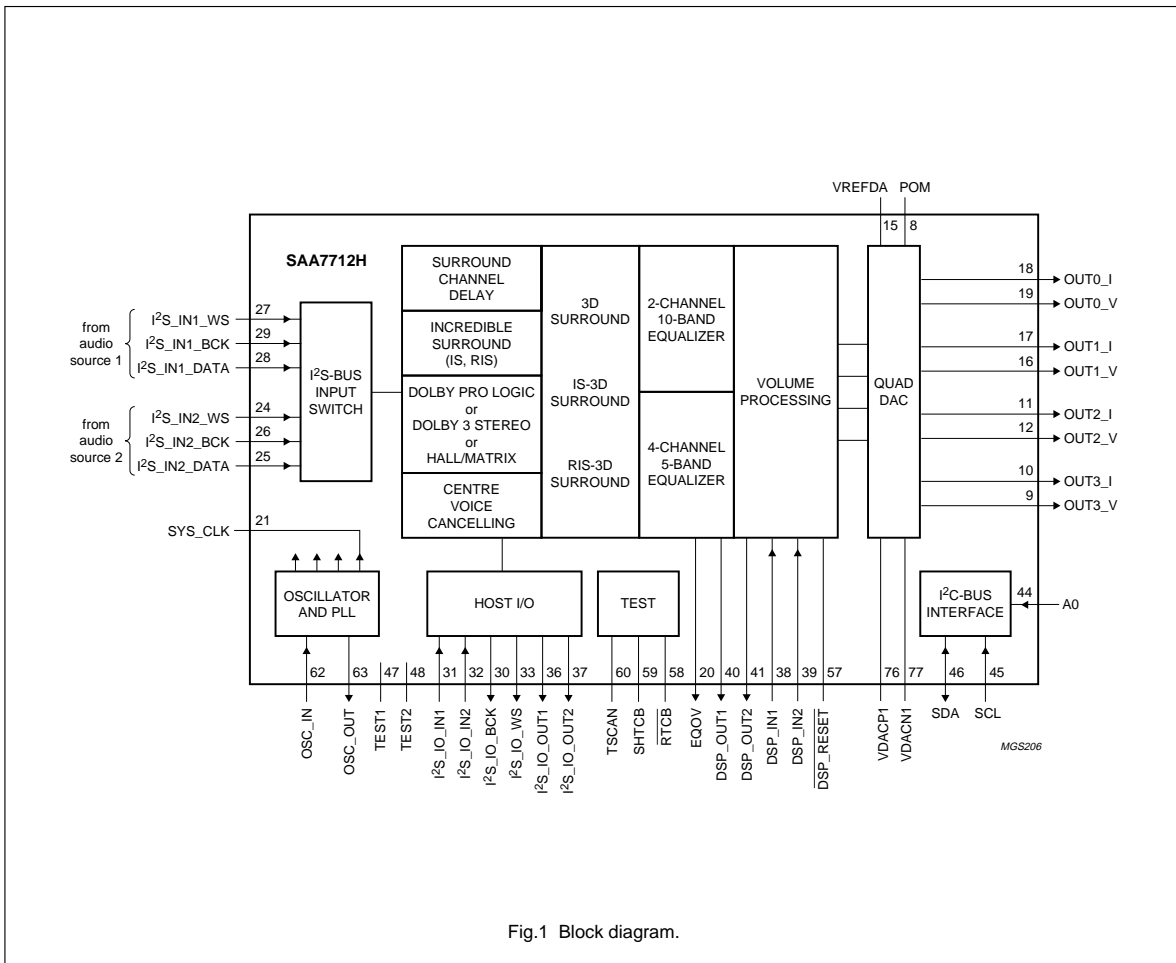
VREFDA POM
15 8

SAA7712H

from audio source 1
I$^2$S_IN1_WS 27
I$^2$S_IN1_BCK 29
I$^2$S_IN1_DATA 28

from audio source 2
I$^2$S_IN2_WS 24
I$^2$S_IN2_BCK 26
I$^2$S_IN2_DATA 25

SYS_CLK 21

I$^2$S-BUS INPUT SWITCH

SURROUND CHANNEL DELAY

INCREDIBLE SURROUND (IS, RIS)

DOLBY PRO LOGIC or DOLBY 3 STEREO or HALL/MATRIX

CENTRE VOICE CANCELLING

3D SURROUND

IS-3D SURROUND

RIS-3D SURROUND

2-CHANNEL 10-BAND EQUALIZER

4-CHANNEL 5-BAND EQUALIZER

VOLUME PROCESSING

QUAD DAC

18 OUT0_I
19 OUT0_V
17 OUT1_I
16 OUT1_V
11 OUT2_I
12 OUT2_V
10 OUT3_I
9 OUT3_V

OSCILLATOR AND PLL

HOST I/O

TEST

I$^2$C-BUS INTERFACE

44 A0

62 OSC_IN
63 OSC_OUT
47 TEST1
48 TEST2
31 I$^2$S_IO_IN1
32 I$^2$S_IO_IN2
30 I$^2$S_IO_BCK
33 I$^2$S_IO_WS
36 I$^2$S_IO_OUT1
37 I$^2$S_IO_OUT2
60 TSCAN
59 SHTCB
58 $\overline{RTCB}$
20 EQOV
40 DSP_OUT1
41 DSP_OUT2
38 DSP_IN1
39 DSP_IN2
57 $\overline{DSP\_RESET}$
76 VDACP1
77 VDACN1
46 SDA
45 SCL

MGS206

Fig.1 Block diagram.